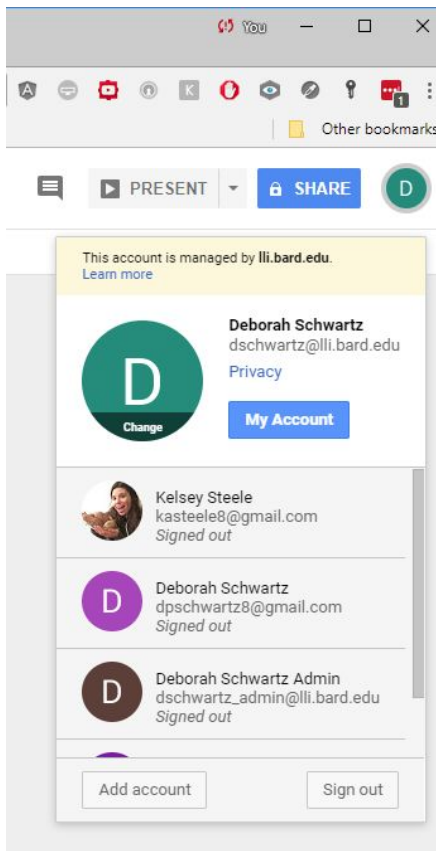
You

Other bookmarks

PRESENT

SHARE

D

This account is managed by lli.bard.edu.
Learn more

D
Change

Deborah Schwartz
dschwartz@lli.bard.edu
Privacy
My Account

Kelsey Steele
kasteele8@gmail.com
Signed out

D
Deborah Schwartz
dpschwartz8@gmail.com
Signed out

D
Deborah Schwartz Admin
dschwartz_admin@lli.bard.edu
Signed out

Add account

Sign out